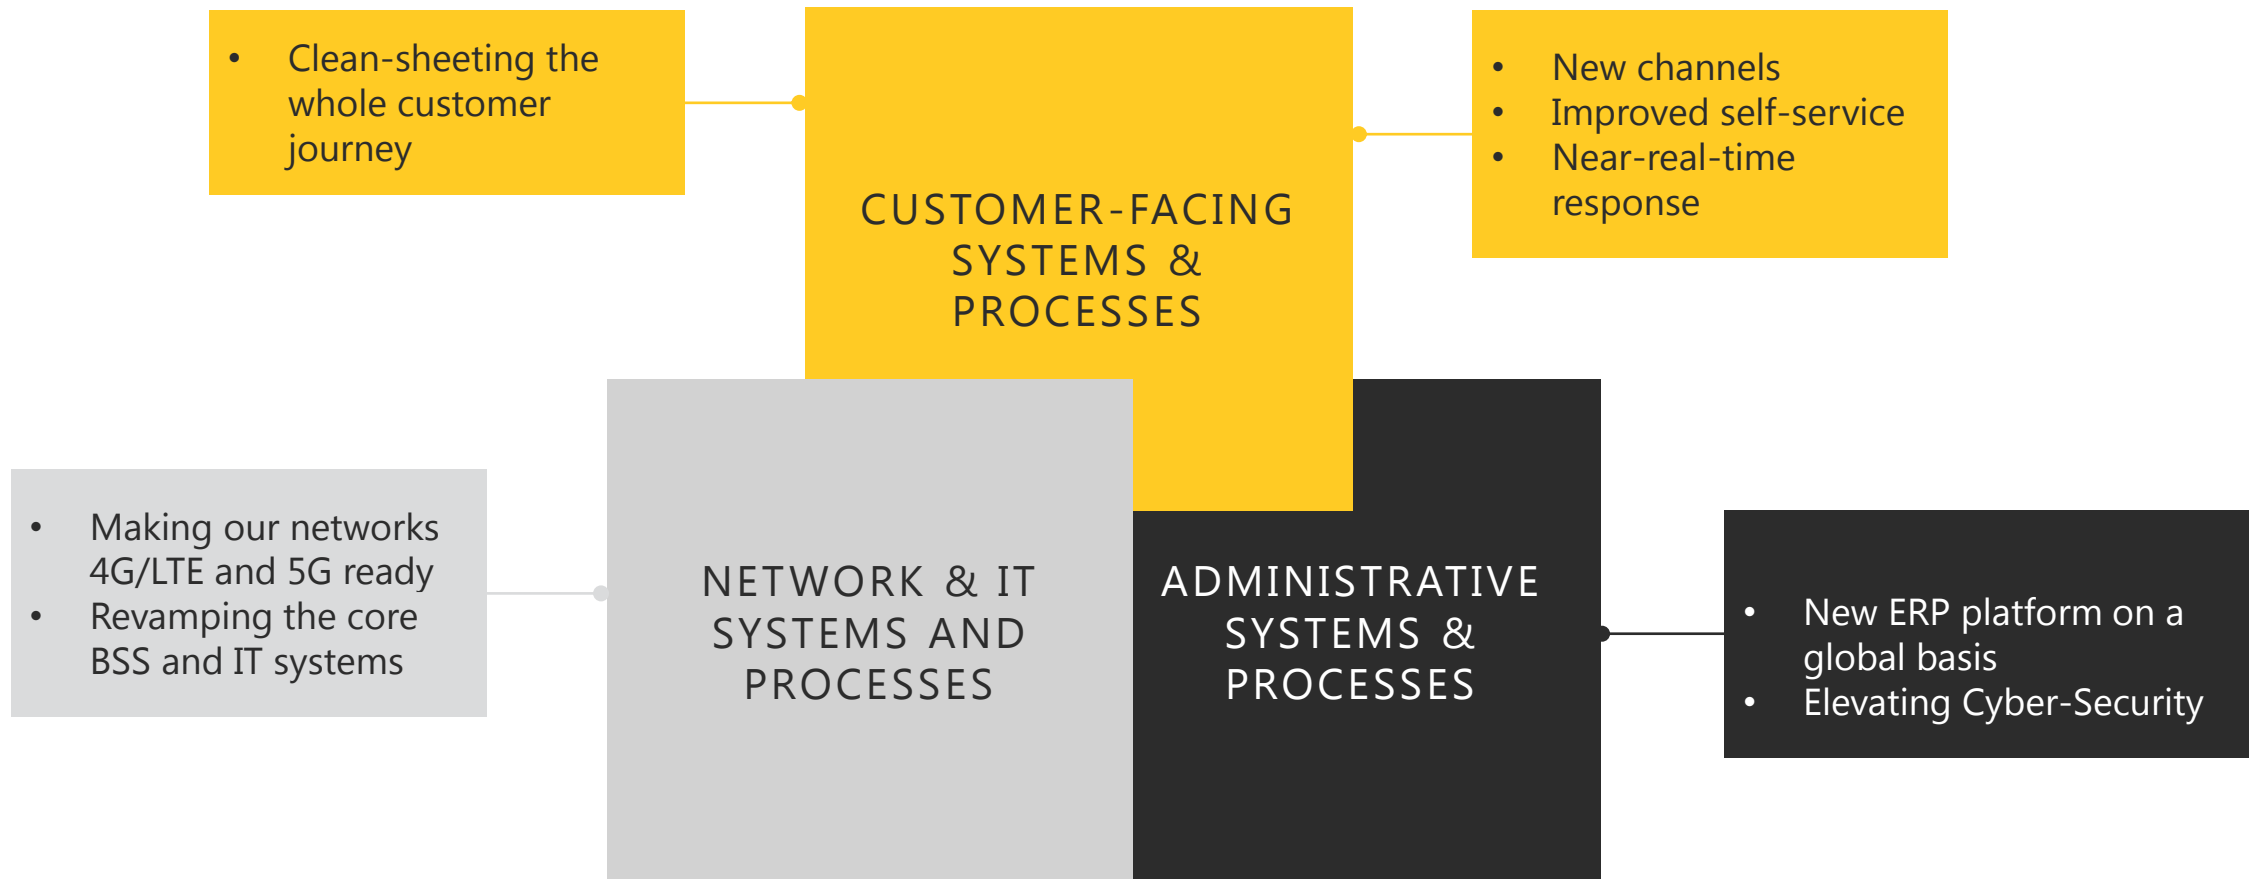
• Clean-sheeting the whole customer journey

CUSTOMER-FACING SYSTEMS & PROCESSES

• New channels
• Improved self-service
• Near-real-time response

• Making our networks 4G/LTE and 5G ready
• Revamping the core BSS and IT systems

NETWORK & IT SYSTEMS AND PROCESSES

ADMINISTRATIVE SYSTEMS & PROCESSES

• New ERP platform on a global basis
• Elevating Cyber-Security